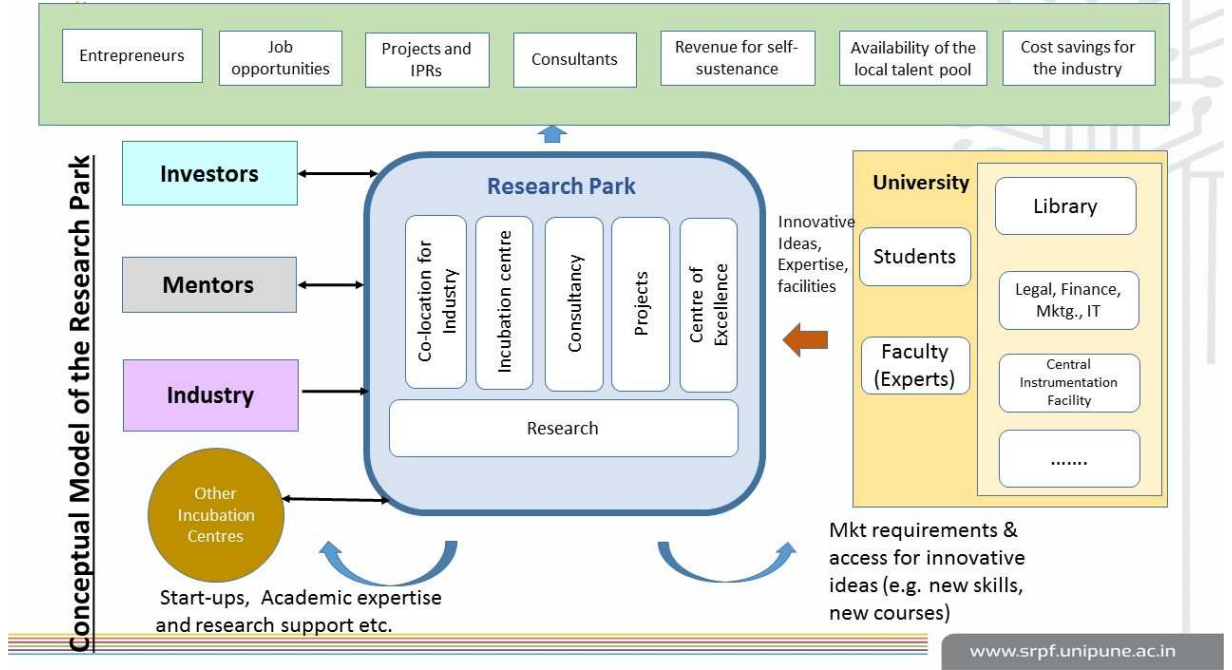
Entrepreneurs

Job opportunities

Projects and IPRs

Consultants

Revenue for self-sustenance

Availability of the local talent pool

Cost savings for the industry

Conceptual Model of the Research Park

Investors

Mentors

Industry

Other Incubation Centres

Research Park

Co-location for Industry

Incubation centre

Consultancy

Projects

Centre of Excellence

Research

Innovative Ideas, Expertise, facilities

University

Students

Faculty (Experts)

Library

Legal, Finance, Mktg., IT

Central Instrumentation Facility

.......

Start-ups, Academic expertise and research support etc.

Mkt requirements & access for innovative ideas (e.g. new skills, new courses)

www.srpf.unipune.ac.in